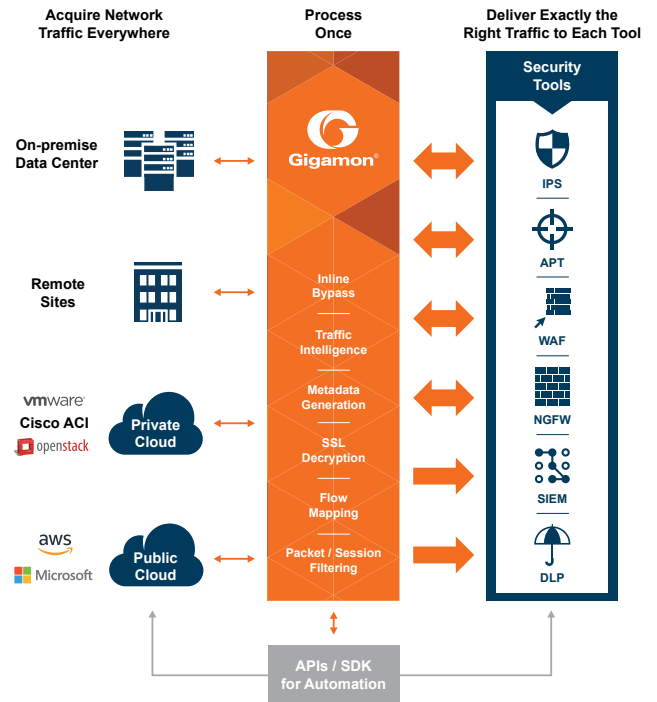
Acquire Network Traffic Everywhere

Process Once

Deliver Exactly the Right Traffic to Each Tool

On-premise Data Center

Remote Sites

vmware

Cisco ACI

openstack

Private Cloud

aws

Microsoft

Public Cloud

Gigamon

Inline Bypass

Traffic Intelligence

Metadata Generation

SSL Decryption

Flow Mapping

Packet / Session Filtering

Security Tools

IPS

APT

WAF

NGFW

SIEM

DLP

APIs / SDK for Automation